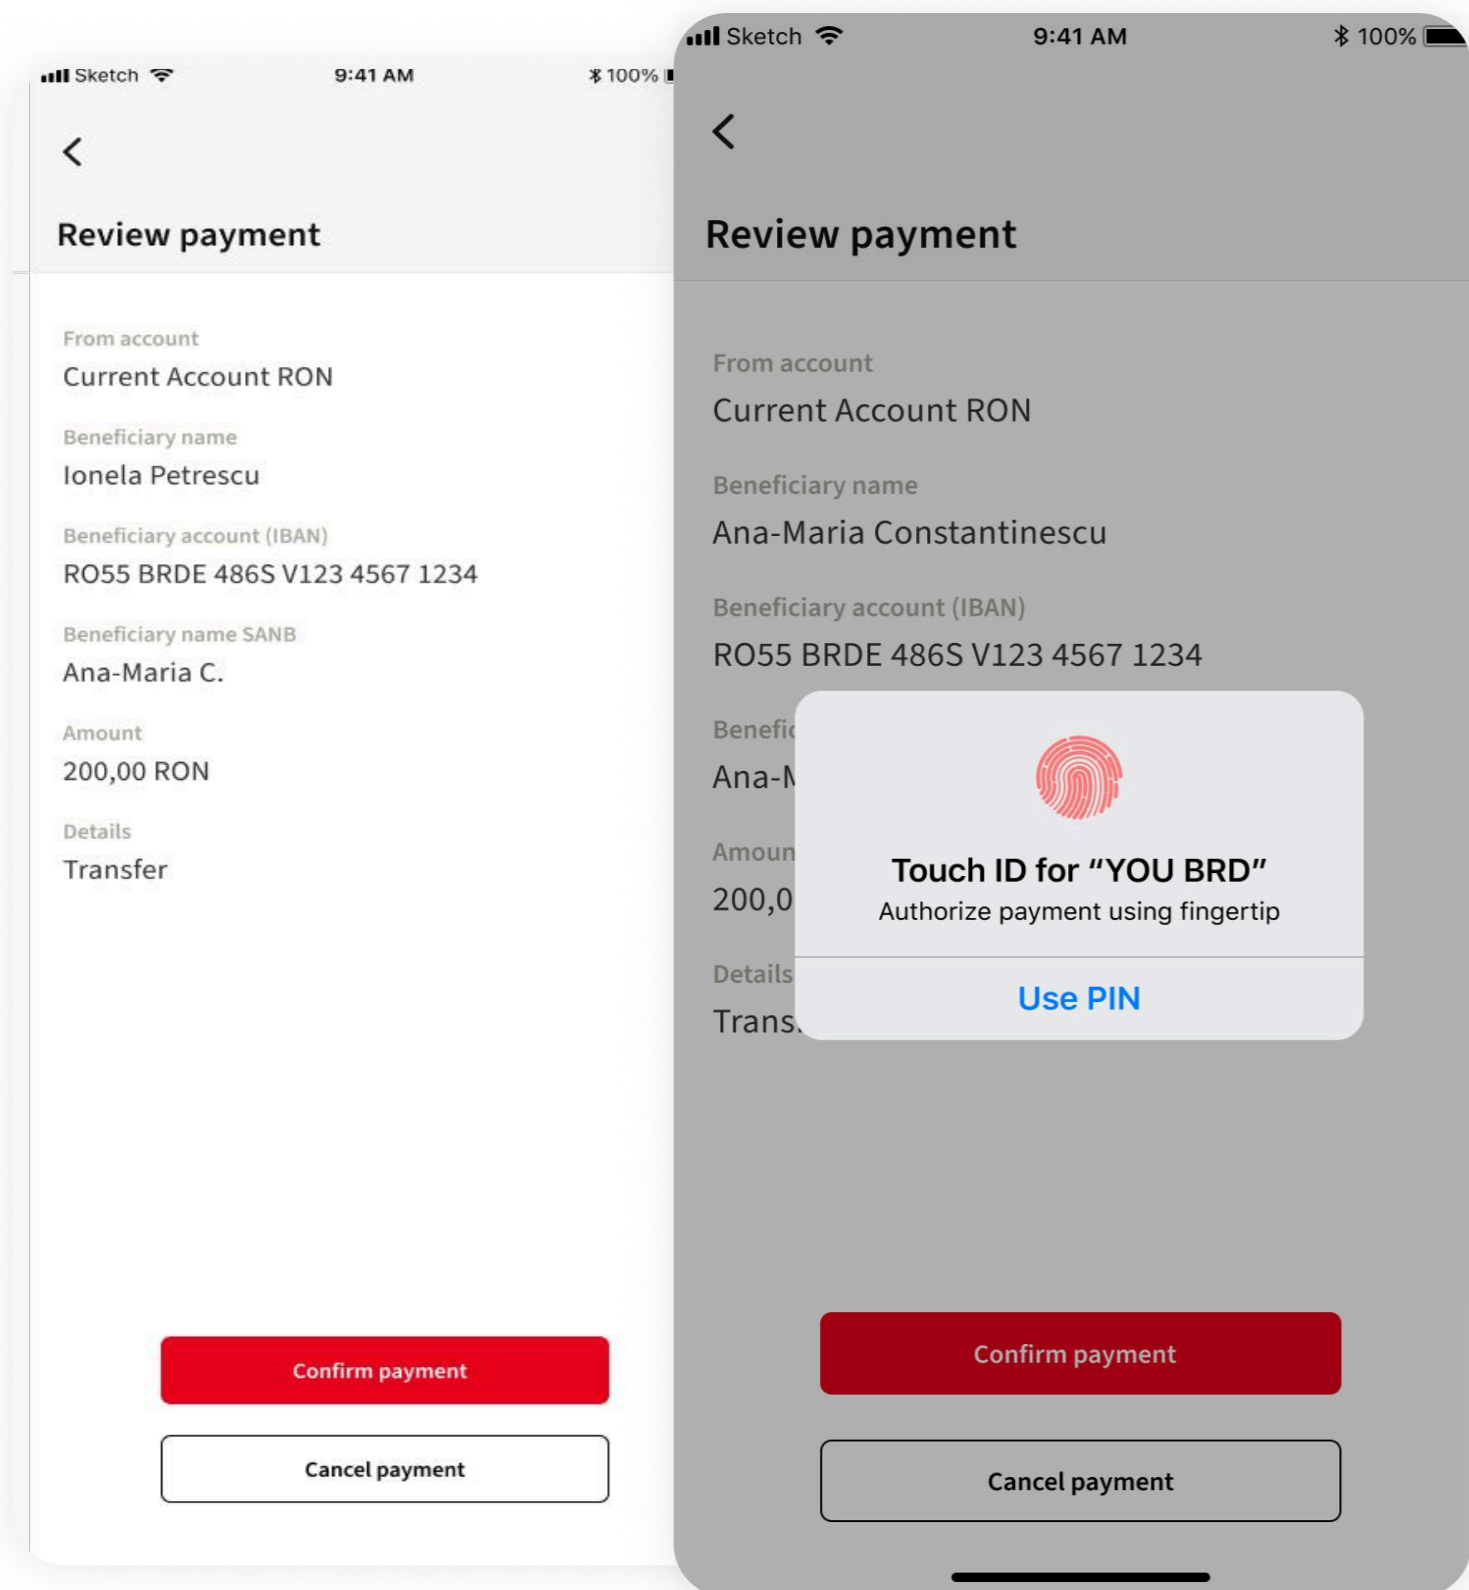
Sketch 9:41 AM 100%

<

Review payment

From account
Current Account RON

Beneficiary name
Ionela Petrescu

Beneficiary account (IBAN)
RO55 BRDE 486S V123 4567 1234

Beneficiary name SANB
Ana-Maria C.

Amount
200,00 RON

Details
Transfer

Confirm payment

Cancel payment

Sketch 9:41 AM 100%

<

Review payment

From account
Current Account RON

Beneficiary name
Ana-Maria Constantinescu

Beneficiary account (IBAN)
RO55 BRDE 486S V123 4567 1234

Benefic
Ana-M

Amoun
200,0

Details
Trans

Touch ID for “YOU BRD”
Authorize payment using fingertip

Use PIN

Confirm payment

Cancel payment